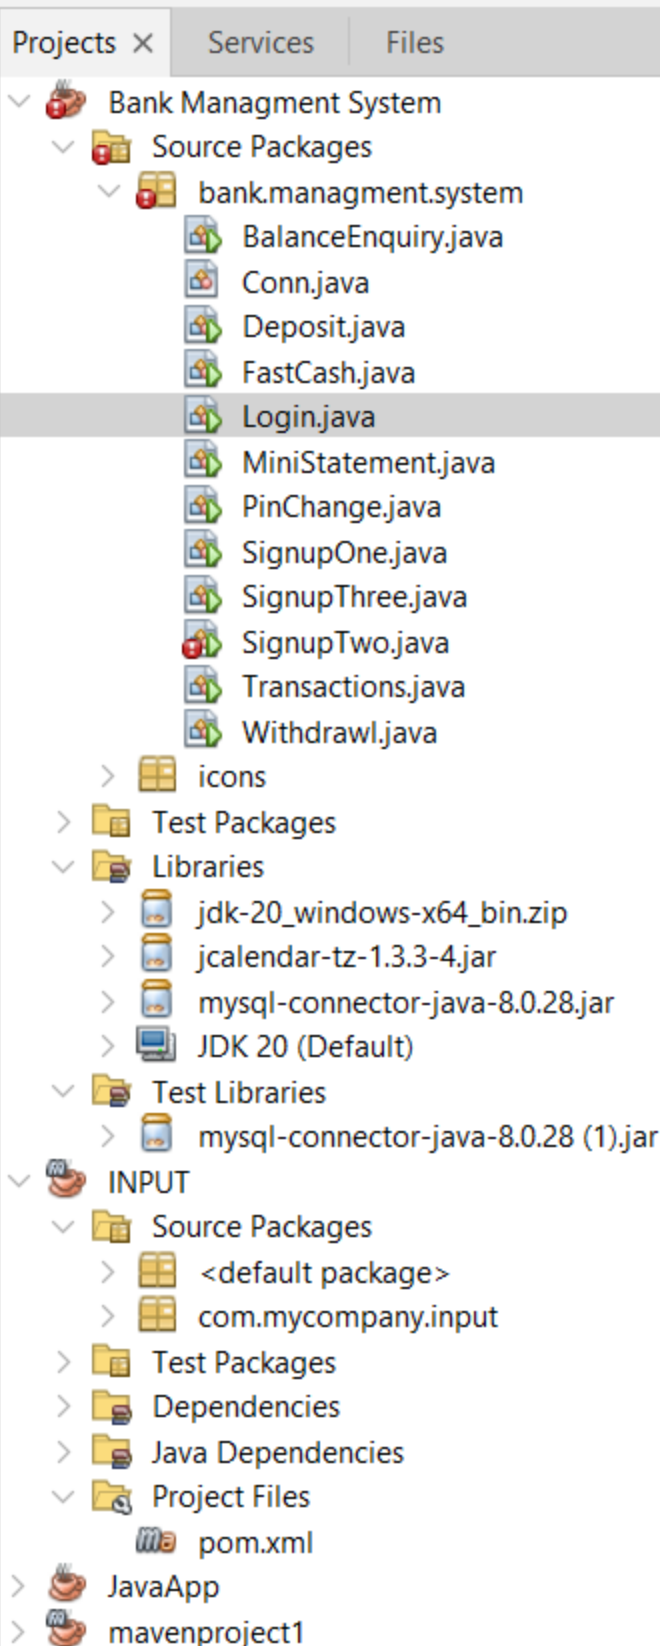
Projects × Services Files

Bank Managment System
Source Packages
bank.managment.system
BalanceEnquiry.java
Conn.java
Deposit.java
FastCash.java
Login.java
MiniStatement.java
PinChange.java
SignupOne.java
SignupThree.java
SignupTwo.java
Transactions.java
Withdrawl.java
icons
Test Packages
Libraries
jdk-20_windows-x64_bin.zip
jcalendar-tz-1.3.3-4.jar
mysql-connector-java-8.0.28.jar
JDK 20 (Default)
Test Libraries
mysql-connector-java-8.0.28 (1).jar
INPUT
Source Packages
<default package>
com.mycompany.input
Test Packages
Dependencies
Java Dependencies
Project Files
pom.xml
JavaApp
mavenproject1